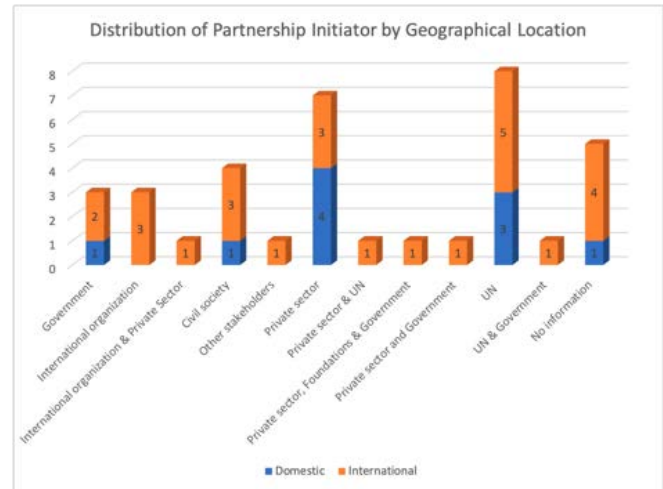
Distribution of Partnership Initiator by Geographical Location

8
7
6
5
4
3
2
1
0

2
1
3
1
3
1
1
3
4
1
1
1
5
3
1
4
1

Government
International organization
International organization & Private Sector
Civil society
Other stakeholders
Private sector
Private sector & UN
Private sector, Foundations & Government
Private sector and Government
UN
UN & Government
No information

Domestic
International